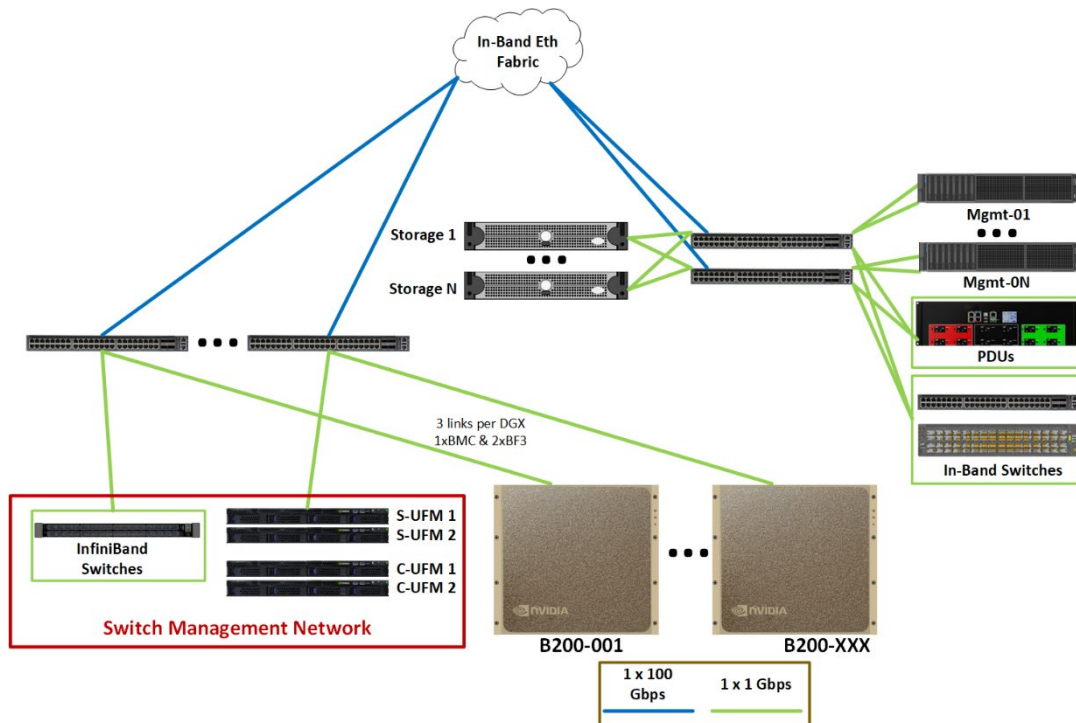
In-Band Eth Fabric

Storage 1

Storage N

Mgmt-01

Mgmt-0N

PDUs

In-Band Switches

3 links per DGX
1xBMC & 2xBF3

InfiniBand Switches

S-UFM 1
S-UFM 2

C-UFM 1
C-UFM 2

Switch Management Network

NVIDIA

NVIDIA

B200-001

B200-XXX

1 x 100 Gbps

1 x 1 Gbps